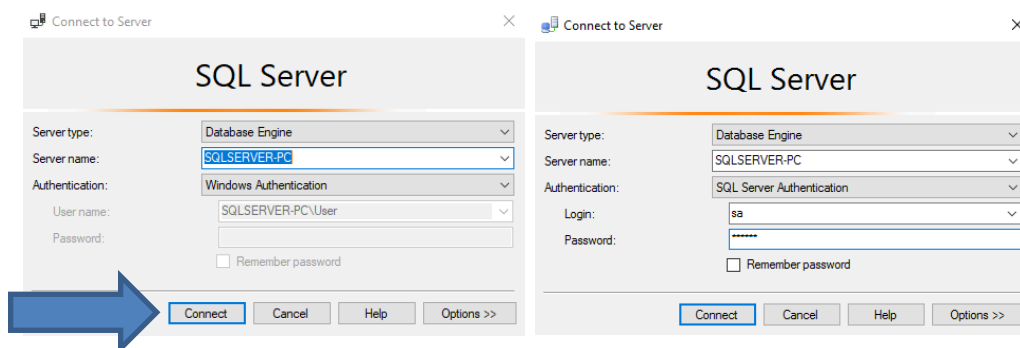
Connect to Server

SQL Server

Server type: Database Engine
Server name: SQLSERVER-PC
Authentication: Windows Authentication
User name: SQLSERVER-PC\User
Password:
Remember password

Connect Cancel Help Options >>

Connect to Server

SQL Server

Server type: Database Engine
Server name: SQLSERVER-PC
Authentication: SQL Server Authentication
Login: sa
Password: •••••••
Remember password

Connect Cancel Help Options >>